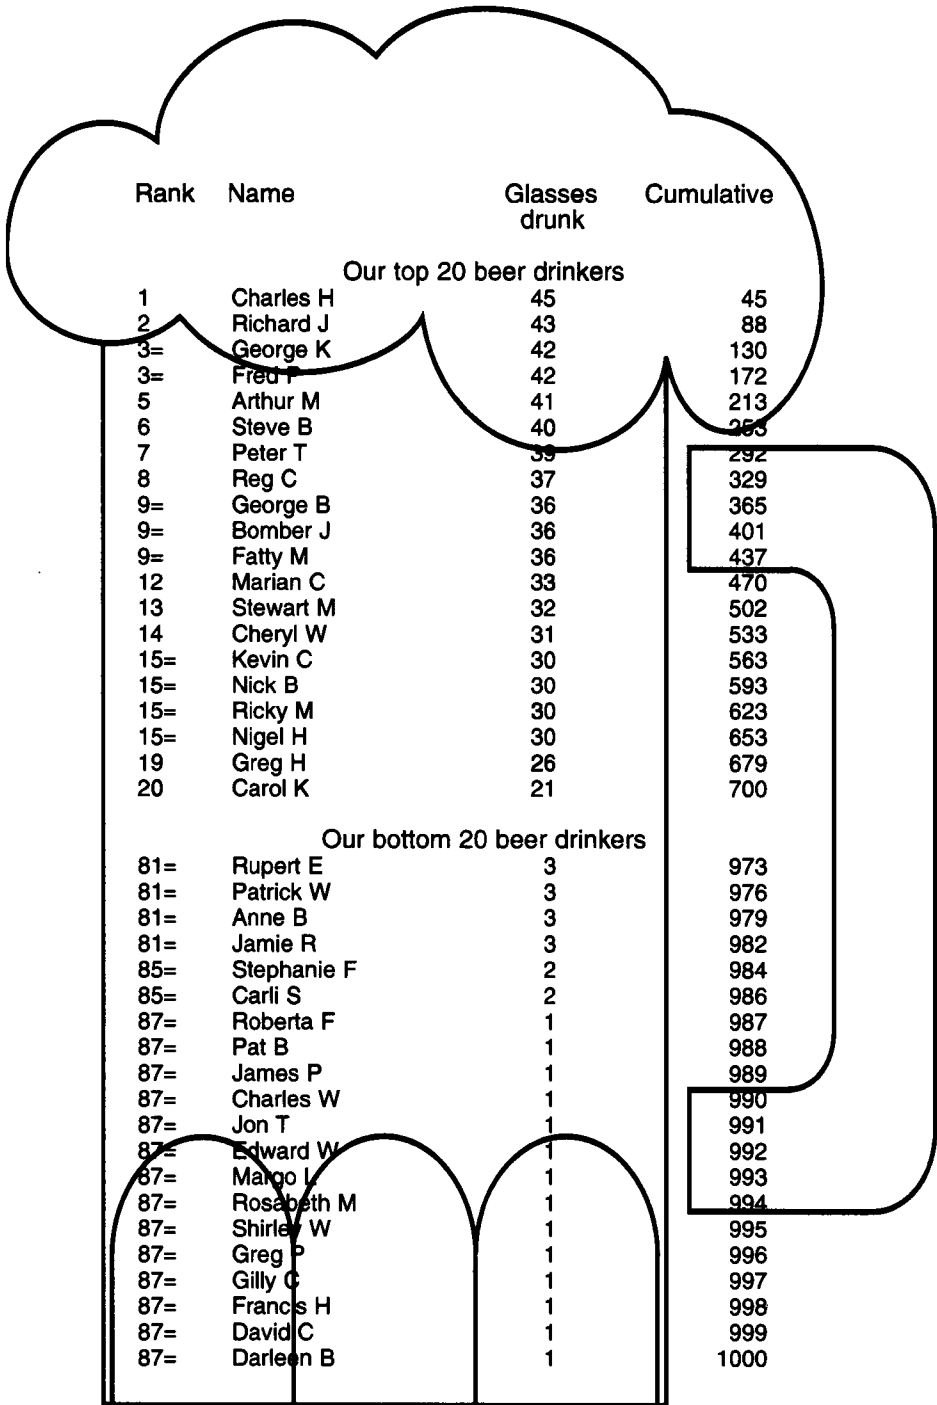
| Rank | Name | Glasses drunk | Cumulative |
|---|---|---|---|
| | Our top 20 beer drinkers | | |
| 1 | Charles H | 45 | 45 |
| 2 | Richard J | 43 | 88 |
| 3= | George K | 42 | 130 |
| 3= | Fred P | 42 | 172 |
| 5 | Arthur M | 41 | 213 |
| 6 | Steve B | 40 | 253 |
| 7 | Peter T | 39 | 292 |
| 8 | Reg C | 37 | 329 |
| 9= | George B | 36 | 365 |
| 9= | Bomber J | 36 | 401 |
| 9= | Fatty M | 36 | 437 |
| 12 | Marian C | 33 | 470 |
| 13 | Stewart M | 32 | 502 |
| 14 | Cheryl W | 31 | 533 |
| 15= | Kevin C | 30 | 563 |
| 15= | Nick B | 30 | 593 |
| 15= | Ricky M | 30 | 623 |
| 15= | Nigel H | 30 | 653 |
| 19 | Greg H | 26 | 679 |
| 20 | Carol K | 21 | 700 |
| | Our bottom 20 beer drinkers | | |
| 81= | Rupert E | 3 | 973 |
| 81= | Patrick W | 3 | 976 |
| 81= | Anne B | 3 | 979 |
| 81= | Jamie R | 3 | 982 |
| 85= | Stephanie F | 2 | 984 |
| 85= | Carli S | 2 | 986 |
| 87= | Roberta F | 1 | 987 |
| 87= | Pat B | 1 | 988 |
| 87= | James P | 1 | 989 |
| 87= | Charles W | 1 | 990 |
| 87= | Jon T | 1 | 991 |
| 87= | Edward W | 1 | 992 |
| 87= | Margo L | 1 | 993 |
| 87= | Rosabeth M | 1 | 994 |
| 87= | Shirley W | 1 | 995 |
| 87= | Greg P | 1 | 996 |
| 87= | Gilly C | 1 | 997 |
| 87= | Francis H | 1 | 998 |
| 87= | David C | 1 | 999 |
| 87= | Darleen B | 1 | 1000 |